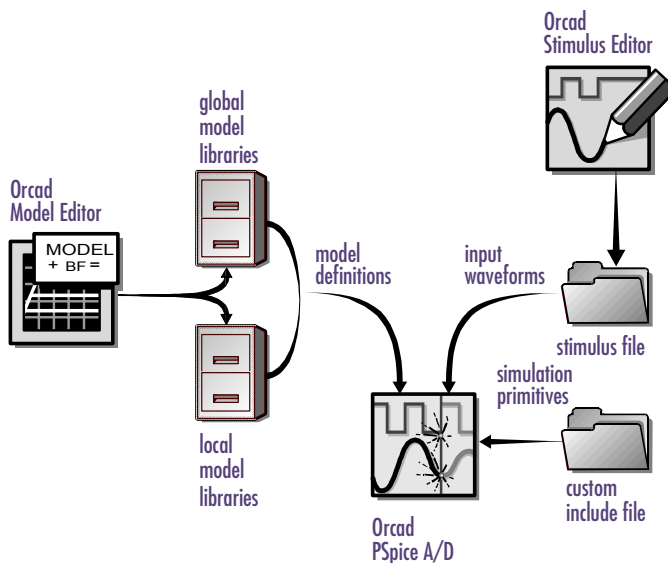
Orcad
Stimulus Editor

global
model
libraries

Orcad
Model Editor

MODEL
+ BF =

model
definitions

input
waveforms

stimulus file

simulation
primitives

local
model
libraries

custom
include file

Orcad
PSpice A/D